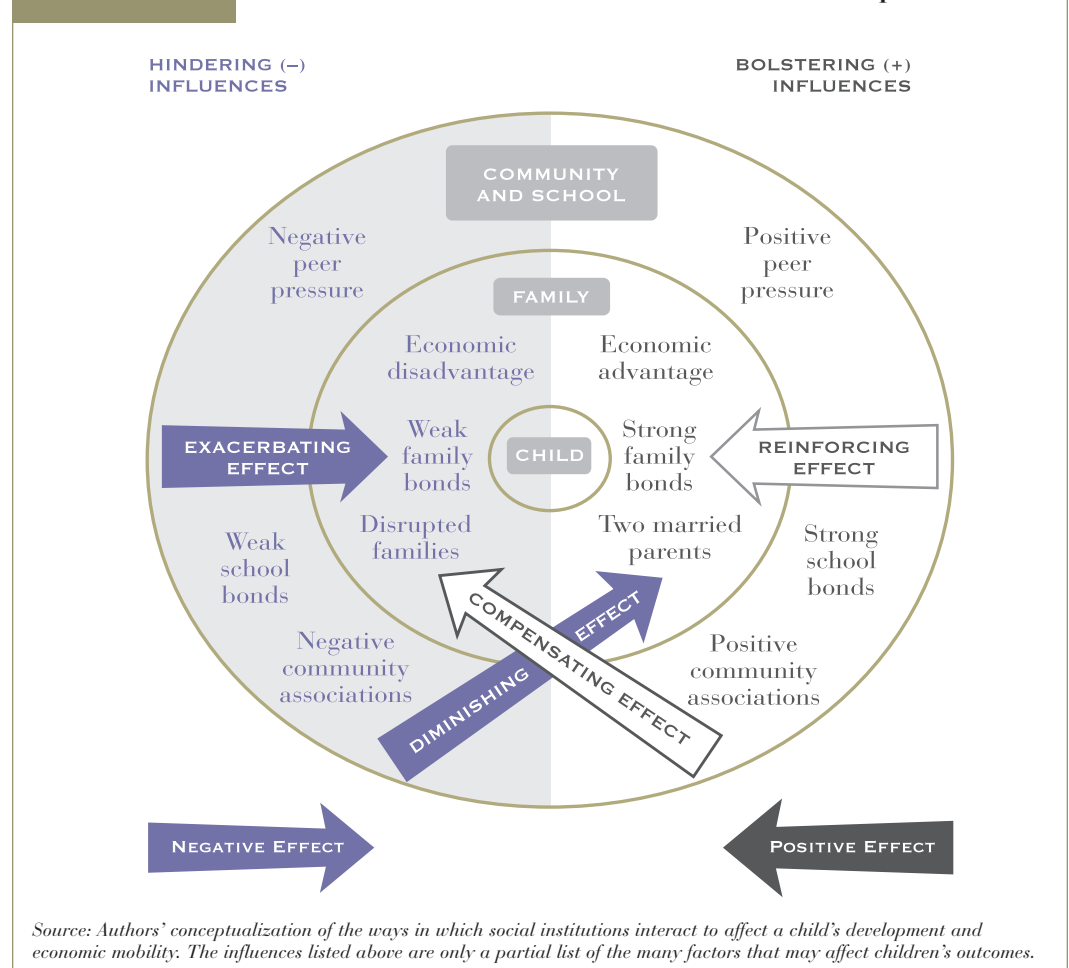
HINDERING (–) INFLUENCES

BOLSTERING (+) INFLUENCES

COMMUNITY AND SCHOOL

Negative peer pressure

Positive peer pressure

FAMILY

Economic disadvantage

Economic advantage

EXACERBATING EFFECT

Weak family bonds

CHILD

Strong family bonds

REINFORCING EFFECT

Disrupted families

Two married parents

Weak school bonds

Strong school bonds

COMPENSATING EFFECT

DIMINISHING EFFECT

Negative community associations

Positive community associations

NEGATIVE EFFECT

POSITIVE EFFECT

Source: Authors' conceptualization of the ways in which social institutions interact to affect a child's development and economic mobility. The influences listed above are only a partial list of the many factors that may affect children's outcomes.